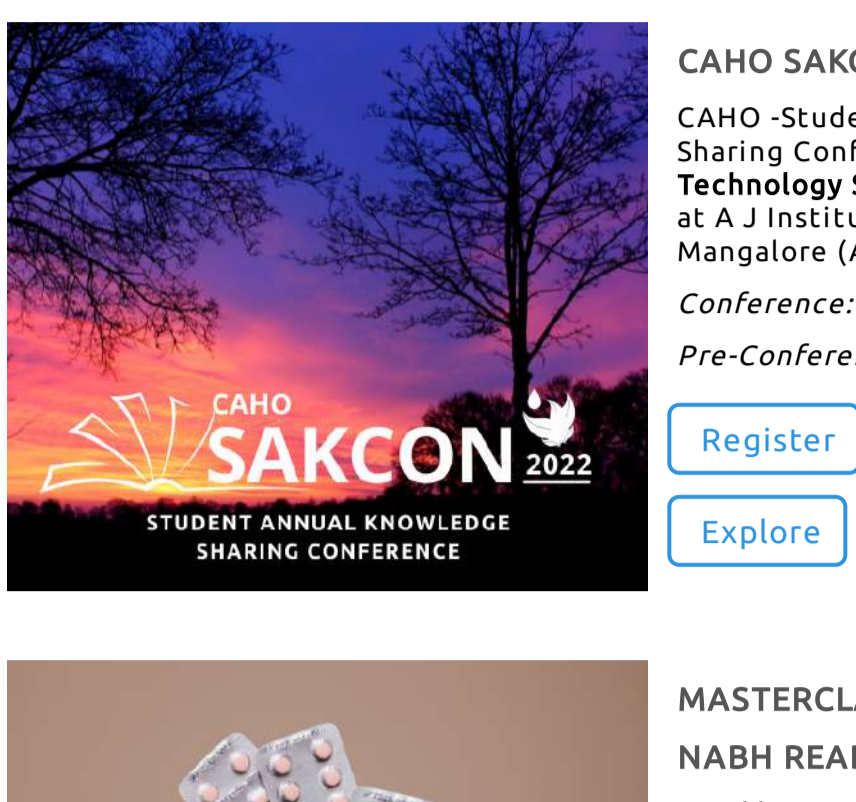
CAHO SAKCON 2022
STUDENT ANNUAL KNOWLEDGE SHARING CONFERENCE

CAHO SAK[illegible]

CAHO -Stude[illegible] Sharing Conf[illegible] Technology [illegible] at A J Institu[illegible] Mangalore ([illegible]

Conference: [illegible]

Pre-Confere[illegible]

Register

Explore

MASTERCL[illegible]

NABH REA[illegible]